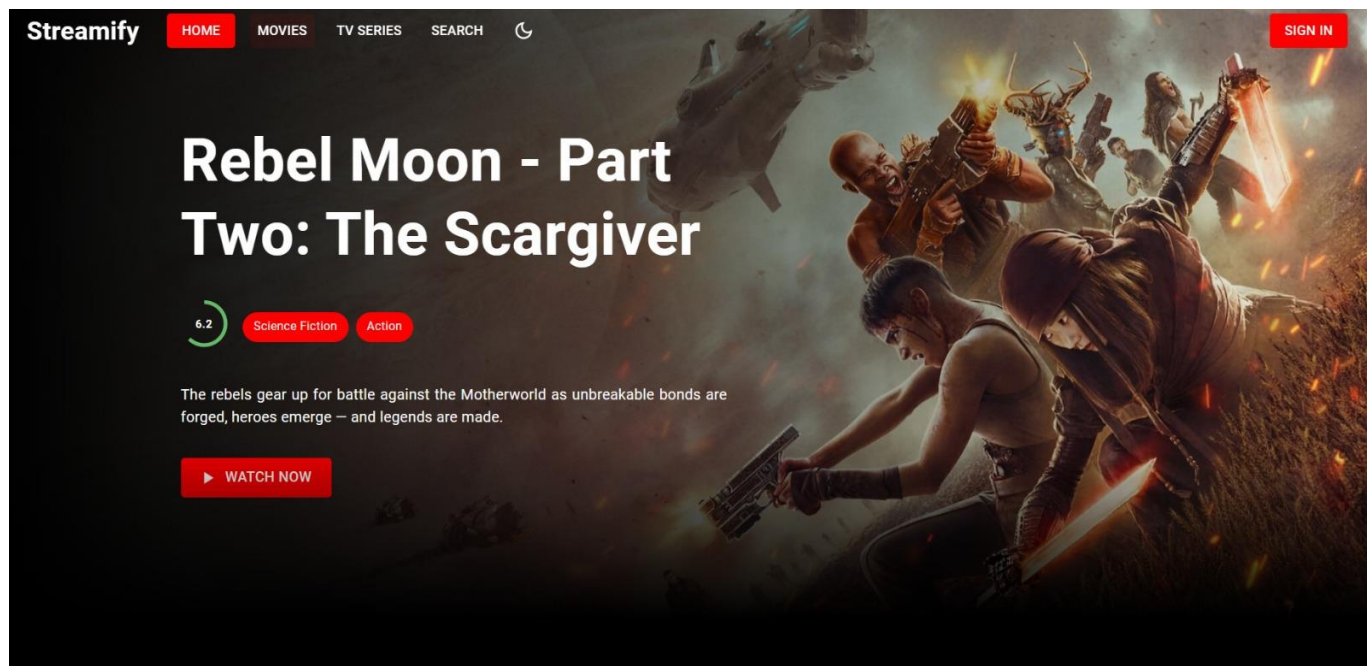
Streamify HOME MOVIES TV SERIES SEARCH SIGN IN

Rebel Moon - Part Two: The Scargiver

6.2 Science Fiction Action

The rebels gear up for battle against the Motherworld as unbreakable bonds are forged, heroes emerge — and legends are made.

WATCH NOW